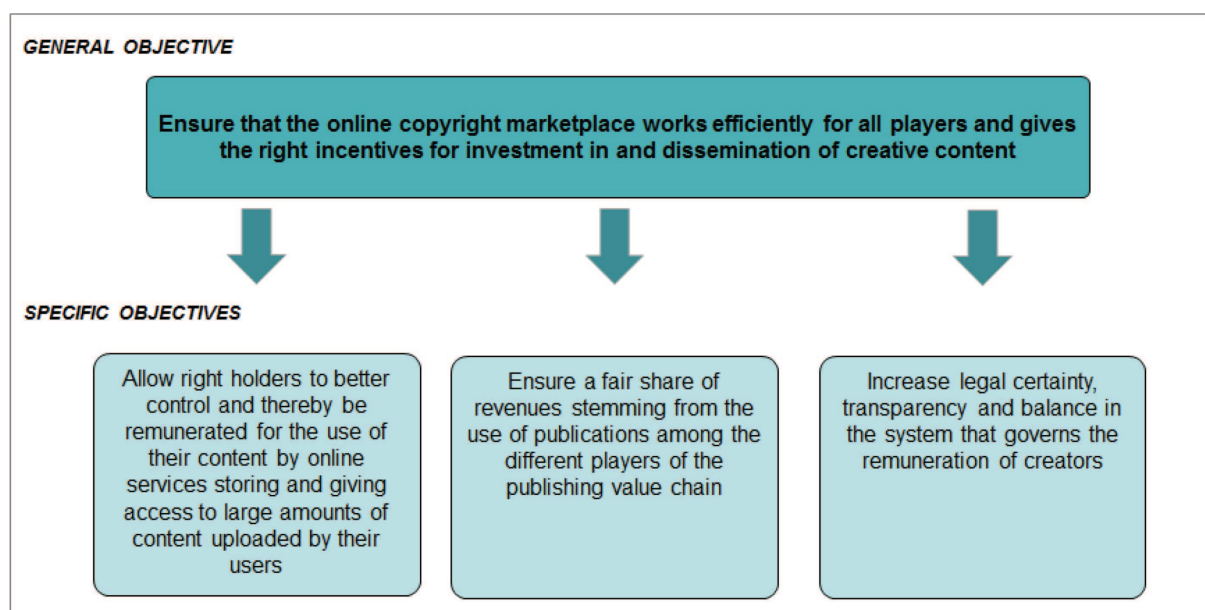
GENERAL OBJECTIVE

Ensure that the online copyright marketplace works efficiently for all players and gives the right incentives for investment in and dissemination of creative content

SPECIFIC OBJECTIVES

Allow right holders to better control and thereby be remunerated for the use of their content by online services storing and giving access to large amounts of content uploaded by their users

Ensure a fair share of revenues stemming from the use of publications among the different players of the publishing value chain

Increase legal certainty, transparency and balance in the system that governs the remuneration of creators